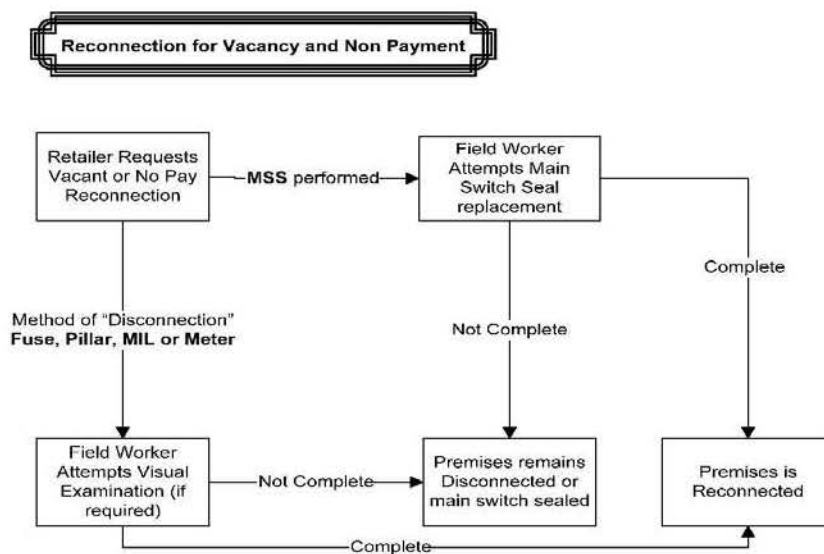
Reconnection for Vacancy and Non Payment

Retailer Requests Vacant or No Pay Reconnection

MSS performed

Field Worker Attempts Main Switch Seal replacement

Complete

Method of "Disconnection" **Fuse, Pillar, MIL or Meter**

Not Complete

Field Worker Attempts Visual Examination (if required)

Not Complete

Premises remains Disconnected or main switch sealed

Premises is Reconnected

Complete